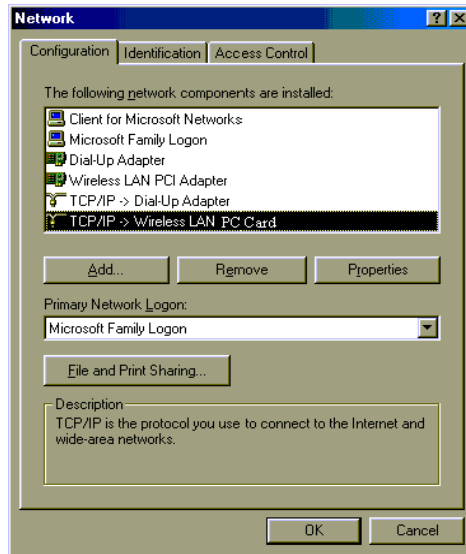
Network ? X

Configuration | Identification | Access Control

The following network components are installed:

Client for Microsoft Networks
Microsoft Family Logon
Dial-Up Adapter
Wireless LAN PCI Adapter
TCP/IP -> Dial-Up Adapter
TCP/IP -> Wireless LAN PC Card

Add... Remove Properties

Primary Network Logon:

Microsoft Family Logon

File and Print Sharing...

Description
TCP/IP is the protocol you use to connect to the Internet and wide-area networks.

OK Cancel